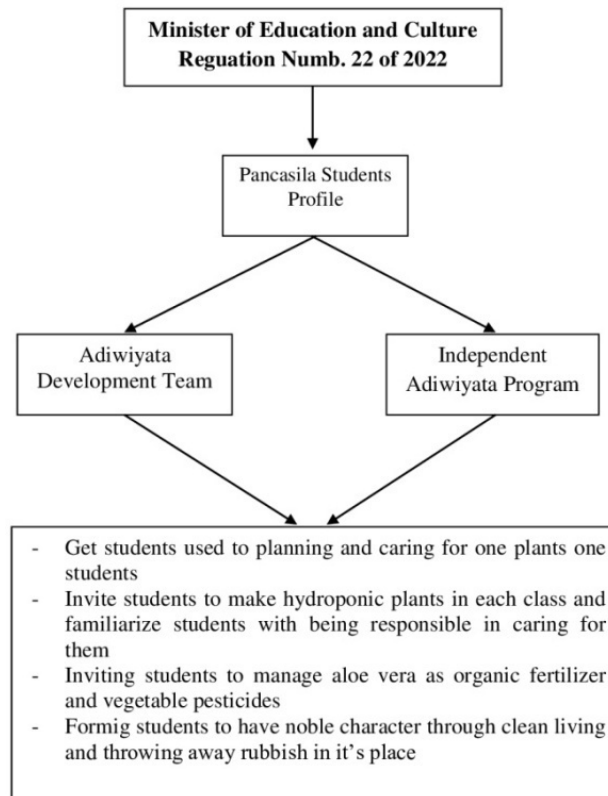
Minister of Education and Culture
Reguation Numb. 22 of 2022

Pancasila Students Profile

Adiwiyata Development Team

Independent Adiwiyata Program

- Get students used to planning and caring for one plants one students
- Invite students to make hydroponic plants in each class and familiarize students with being responsible in caring for them
- Inviting students to manage aloe vera as organic fertilizer and vegetable pesticides
- Formig students to have noble character through clean living and throwing away rubbish in it's place